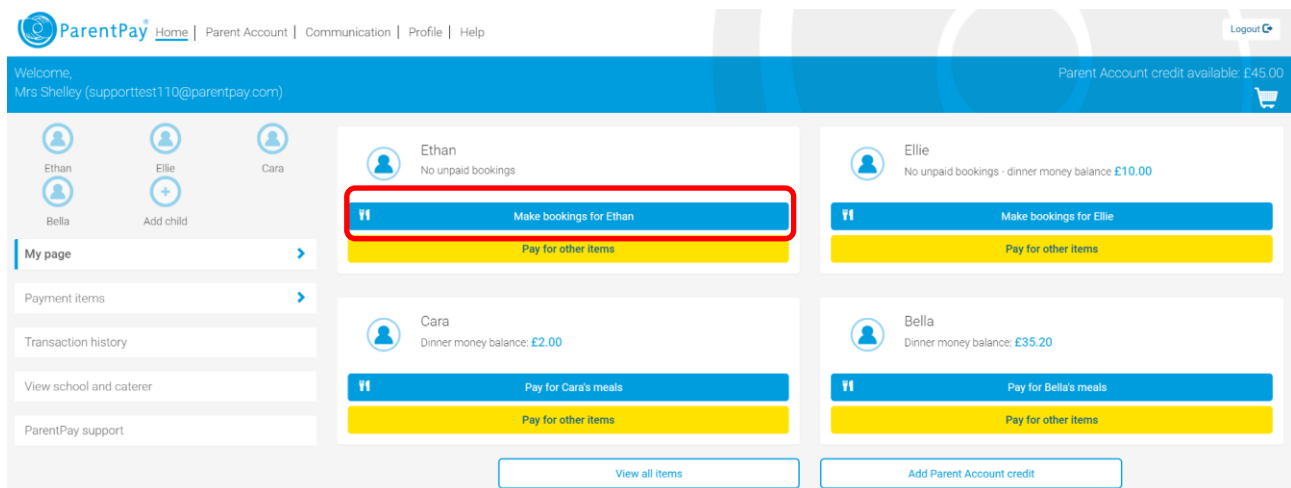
ParentPay® Home | Parent Account | Communication | Profile | Help

Logout

Welcome,
Mrs Shelley (supporttest110@parentpay.com)

Parent Account credit available: £45.00

Ethan
Ellie
Cara
Bella
Add child

My page

Payment items

Transaction history

View school and caterer

ParentPay support

Ethan
No unpaid bookings

Make bookings for Ethan

Pay for other items

Ellie
No unpaid bookings - dinner money balance £10.00

Make bookings for Ellie

Pay for other items

Cara
Dinner money balance: £2.00

Pay for Cara's meals

Pay for other items

Bella
Dinner money balance: £35.20

Pay for Bella's meals

Pay for other items

View all items

Add Parent Account credit